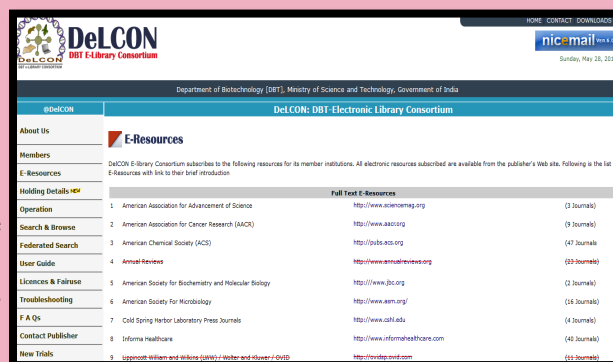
HOME CONTACT DOWNLOADS

DeLCON
DBT E-Library Consortium

DELCON DBT E-LIBRARY CONSORTIUM

nicemail Web &

Sunday, May 28, 20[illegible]

Department of Biotechnology [DBT], Ministry of Science and Technology, Government of India

@DelCON

DeLCON: DBT-Electronic Library Consortium

About Us

Members

E-Resources

Holding Details NEW

Operation

Search & Browse

Federated Search

User Guide

Licences & Fairuse

Troubleshooting

F A Qs

Contact Publisher

New Trials

E-Resources

DelCON E-library Consortium subscribes to the following resources for its member institutions. All electronic resources subscribed are available from the publisher's Web site. Following is the list E-Resources with link to their brief introduction

| | Full Text E-Resources | | |
|---|---|---|---|
| 1 | American Association for Advancement of Science | http://www.sciencemag.org | (3 Journals) |
| 2 | American Association for Cancer Research (AACR) | http://www.aacr.org | (9 Journals) |
| 3 | American Chemical Society (ACS) | http://pubs.acs.org | (47 Journals |
| 4 | Annual Reviews | http://www.annualreviews.org | (23 Journals) |
| 5 | American Society for Biochemistry and Molecular Biology | http:///www.jbc.org | (2 Journals) |
| 6 | American Society For Microbiology | http://www.asm.org/ | (16 Journals) |
| 7 | Cold Spring Harbor Laboratory Press Journals | http://www.cshl.edu | (4 Journals) |
| 8 | Informa Healthcare | http://www.informahealthcare.com | (40 Journals) |
| 9 | Lippincott William and Wilkins (LWW) / Wolter and Kluwer / OVID | http://ovidsp.ovid.com | (11 Journals) |